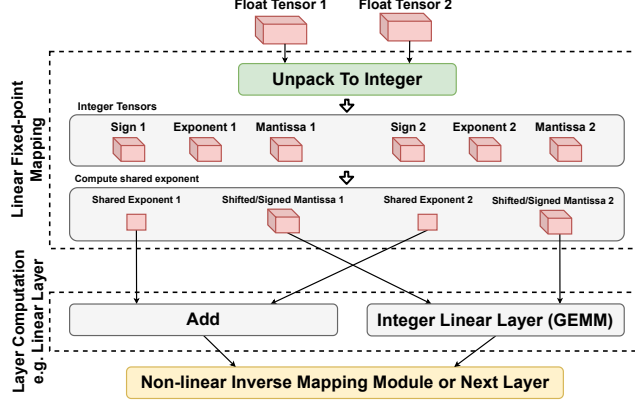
Float Tensor 1

Float Tensor 2

Linear Fixed-point Mapping

Unpack To Integer

Integer Tensors

Sign 1

Exponent 1

Mantissa 1

Sign 2

Exponent 2

Mantissa 2

Compute shared exponent

Shared Exponent 1

Shifted/Signed Mantissa 1

Shared Exponent 2

Shifted/Signed Mantissa 2

Layer Computation e.g. Linear Layer

Add

Integer Linear Layer (GEMM)

Non-linear Inverse Mapping Module or Next Layer